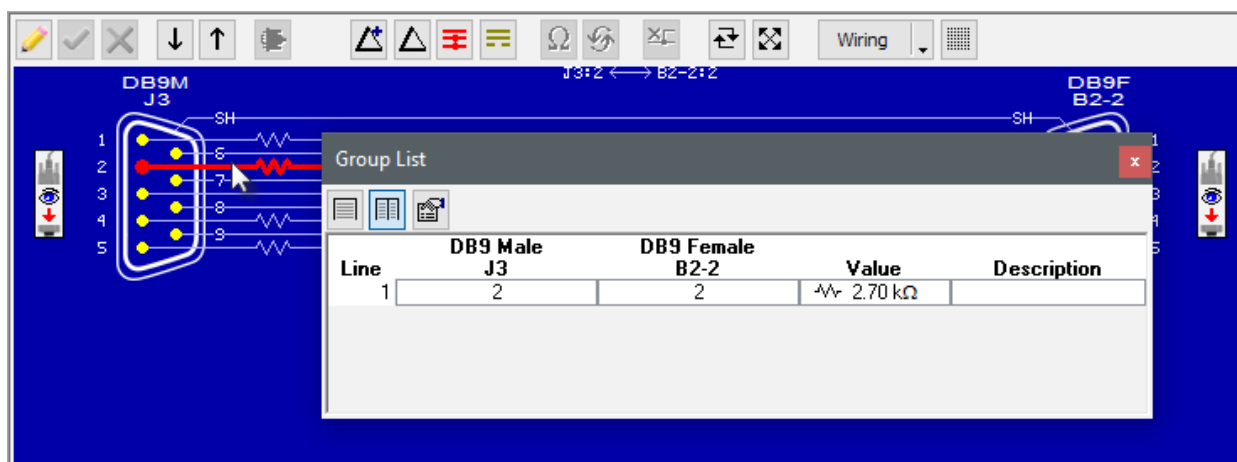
Wiring

J3:2 ⟷ B2-2:2

DB9M
J3

DB9F
B2-2

SH

SH

1
2
3
4
5

6
7
8
9

1
2
3
4
5

Group List

| Line | DB9 Male J3 | DB9 Female B2-2 | Value | Description |
|---|---|---|---|---|
| 1 | 2 | 2 | 2.70 kΩ | |